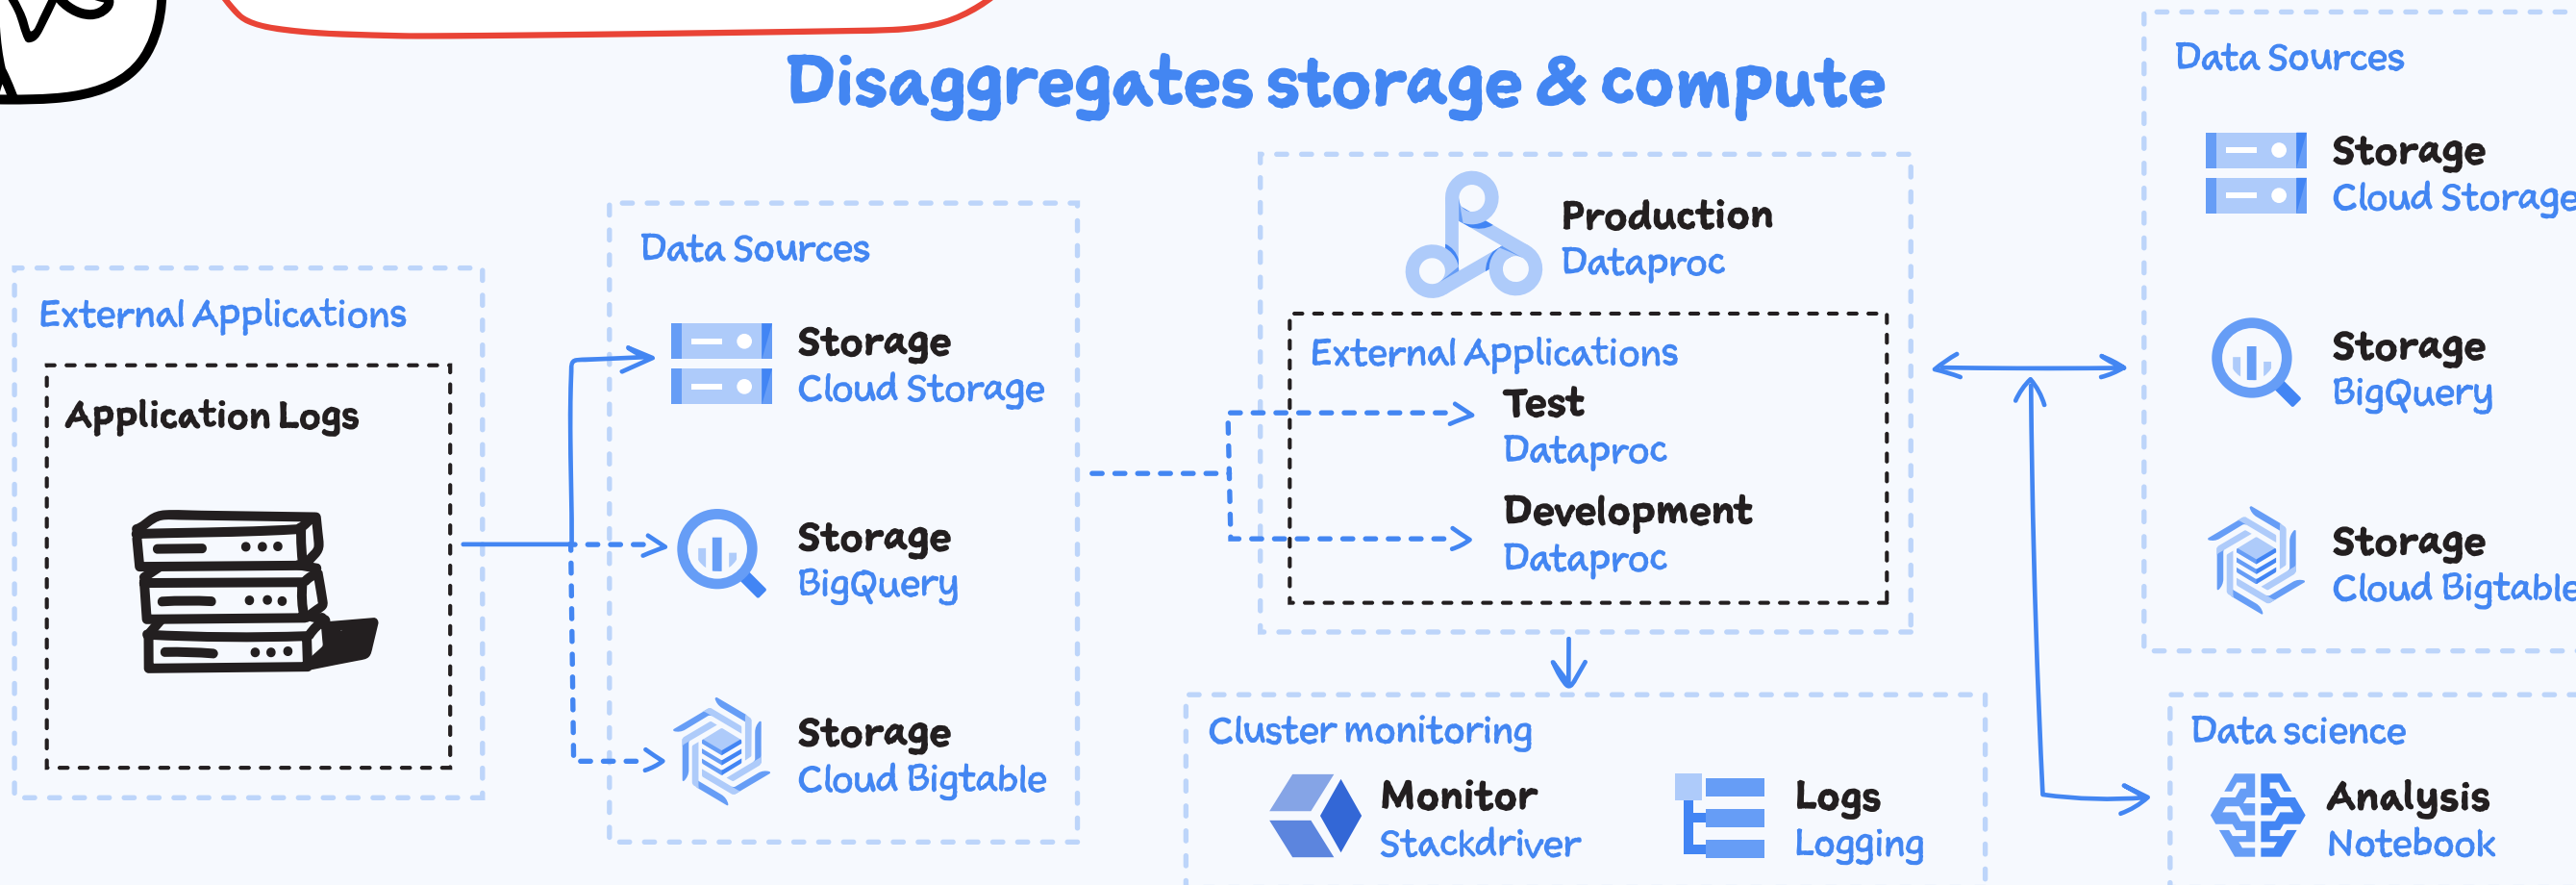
Disaggregates storage & compute

External Applications

Application Logs

Data Sources

Storage
Cloud Storage

Storage
BigQuery

Storage
Cloud Bigtable

Production
Dataproc

External Applications

Test
Dataproc

Development
Dataproc

Cluster monitoring

Monitor
Stackdriver

Logs
Logging

Data Sources

Storage
Cloud Storage

Storage
BigQuery

Storage
Cloud Bigtable

Data science

Analysis
Notebook